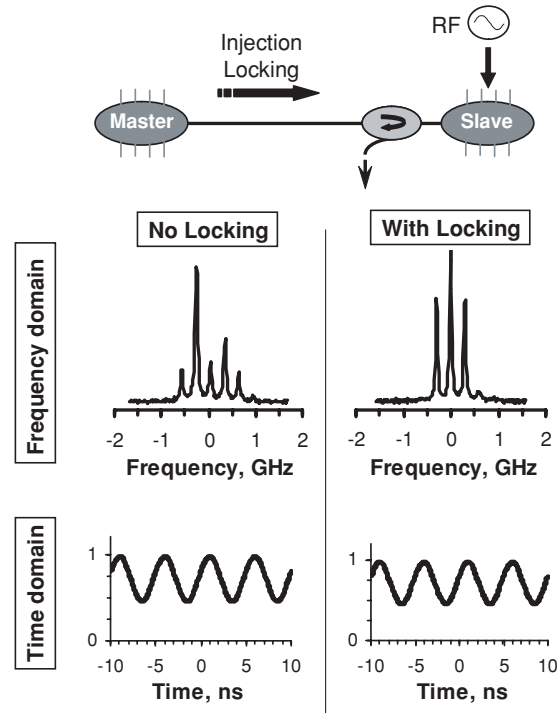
RF

Injection Locking

Master

Slave

No Locking

With Locking

Frequency domain

-2 -1 0 1 2
Frequency, GHz

-2 -1 0 1 2
Frequency, GHz

Time domain

1
0
-10 -5 0 5 10
Time, ns

1
0
-10 -5 0 5 10
Time, ns